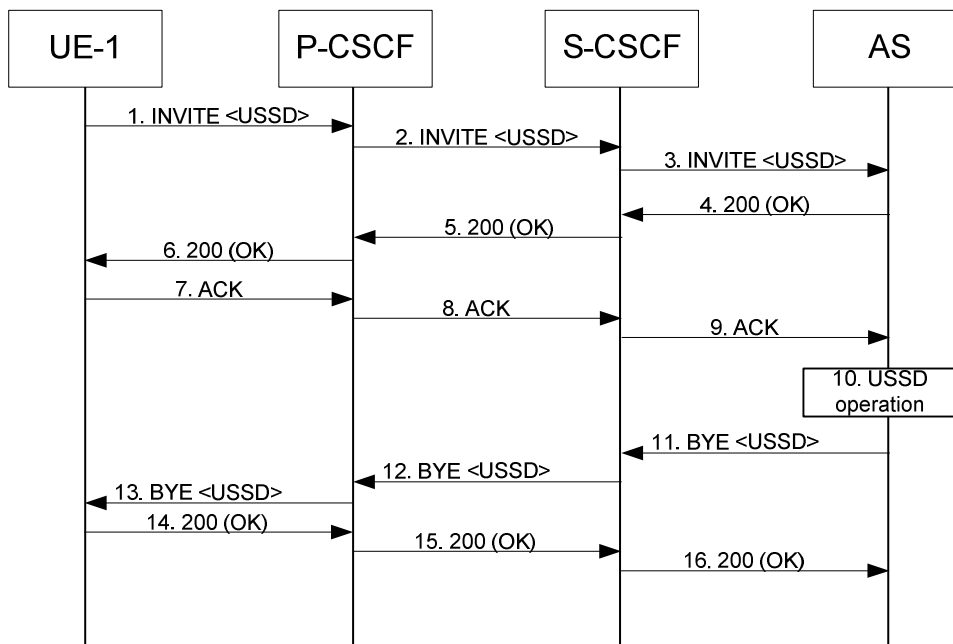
UE-1

P-CSCF

S-CSCF

AS

1. INVITE <USSD>

2. INVITE <USSD>

3. INVITE <USSD>

4. 200 (OK)

5. 200 (OK)

6. 200 (OK)

7. ACK

8. ACK

9. ACK

10. USSD operation

11. BYE <USSD>

12. BYE <USSD>

13. BYE <USSD>

14. 200 (OK)

15. 200 (OK)

16. 200 (OK)